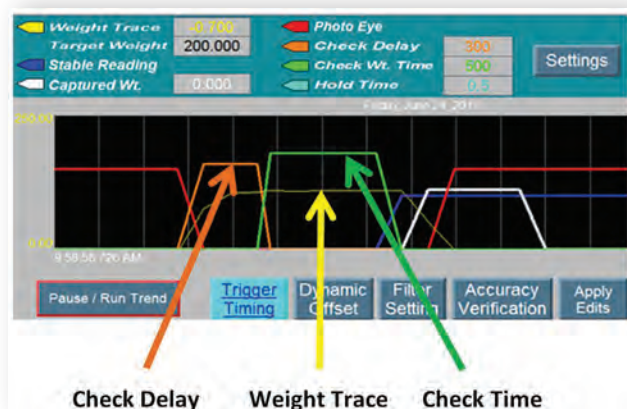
Weight Trace -0.700
Target Weight 200.000
Stable Reading
Captured Wt. 0.000

Photo Eye
Check Delay 300
Check Wt. Time 500
Hold Time 0.5

Settings

Friday, June 24, 2011
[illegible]
0.00
9:58:56.726 AM

Pause / Run Trend
Trigger Timing
Dynamic Offset
Filter Setting
Accuracy Verification
Apply Edits

Check Delay
Weight Trace
Check Time